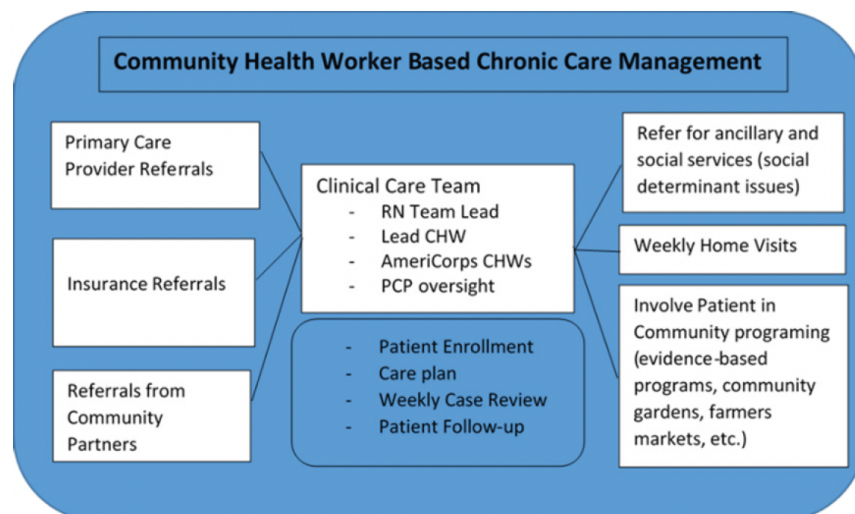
Community Health Worker Based Chronic Care Management

Primary Care Provider Referrals

Insurance Referrals

Referrals from Community Partners

Clinical Care Team
- RN Team Lead
- Lead CHW
- AmeriCorps CHWs
- PCP oversight

- Patient Enrollment
- Care plan
- Weekly Case Review
- Patient Follow-up

Refer for ancillary and social services (social determinant issues)

Weekly Home Visits

Involve Patient in Community programing (evidence-based programs, community gardens, farmers markets, etc.)